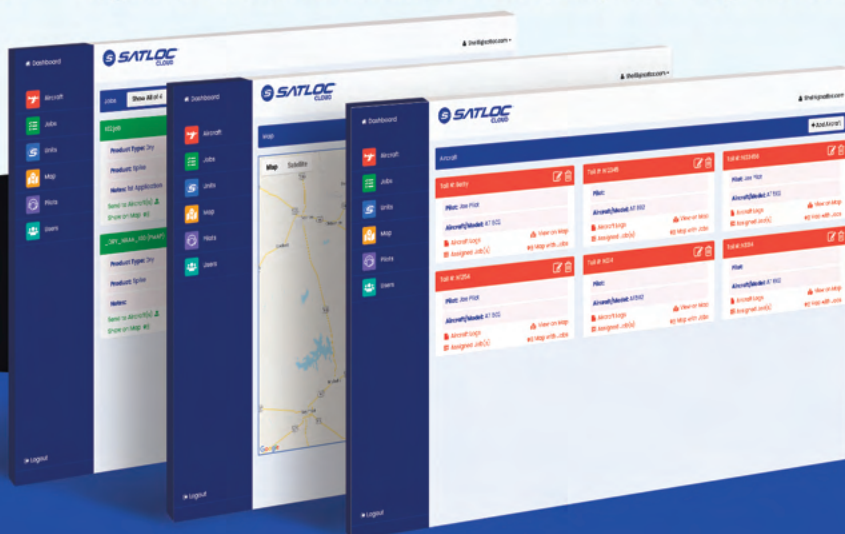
Dashboard
Aircraft
Jobs
Units
Map
Pilots
Users
Logout

SATLOC CLOUD
thelilypad@satloc.com

Jobs
Show All of 4

Product Type: Dry
Product: Spike
Notes: for Application
Send to Aircraft(s)
Show on Map

Product Type: Dry
Product: Spike
Notes:
Send to Aircraft(s)
Show on Map

Dashboard
Aircraft
Jobs
Units
Map
Pilots
Users
Logout

SATLOC CLOUD
thelilypad@satloc.com

Map
Map Satellite
Google

Dashboard
Aircraft
Jobs
Units
Map
Pilots
Users
Logout

SATLOC CLOUD
thelilypad@satloc.com
+ Add Aircraft

Aircraft

Tail #: Betty
Pilot: Joe Pilot
Aircraft/Model: AT 802
Aircraft Logs
View on Map
Assigned Job(s)
Map with Jobs

Tail #: N1234B
Pilot:
Aircraft/Model: AT 802
Aircraft Logs
View on Map
Assigned Job(s)
Map with Jobs

Tail #: N1234SA
Pilot: Joe Pilot
Aircraft/Model: AT 802
Aircraft Logs
View on Map
Assigned Job(s)
Map with Jobs

Tail #: N1234
Pilot: Joe Pilot
Aircraft/Model: AT 802
Aircraft Logs
View on Map
Assigned Job(s)
Map with Jobs

Tail #: N1234
Pilot:
Aircraft/Model: AT 802
Aircraft Logs
View on Map
Assigned Job(s)
Map with Jobs

Tail #: N1234
Pilot:
Aircraft/Model: AT 802
Aircraft Logs
View on Map
Assigned Job(s)
Map with Jobs